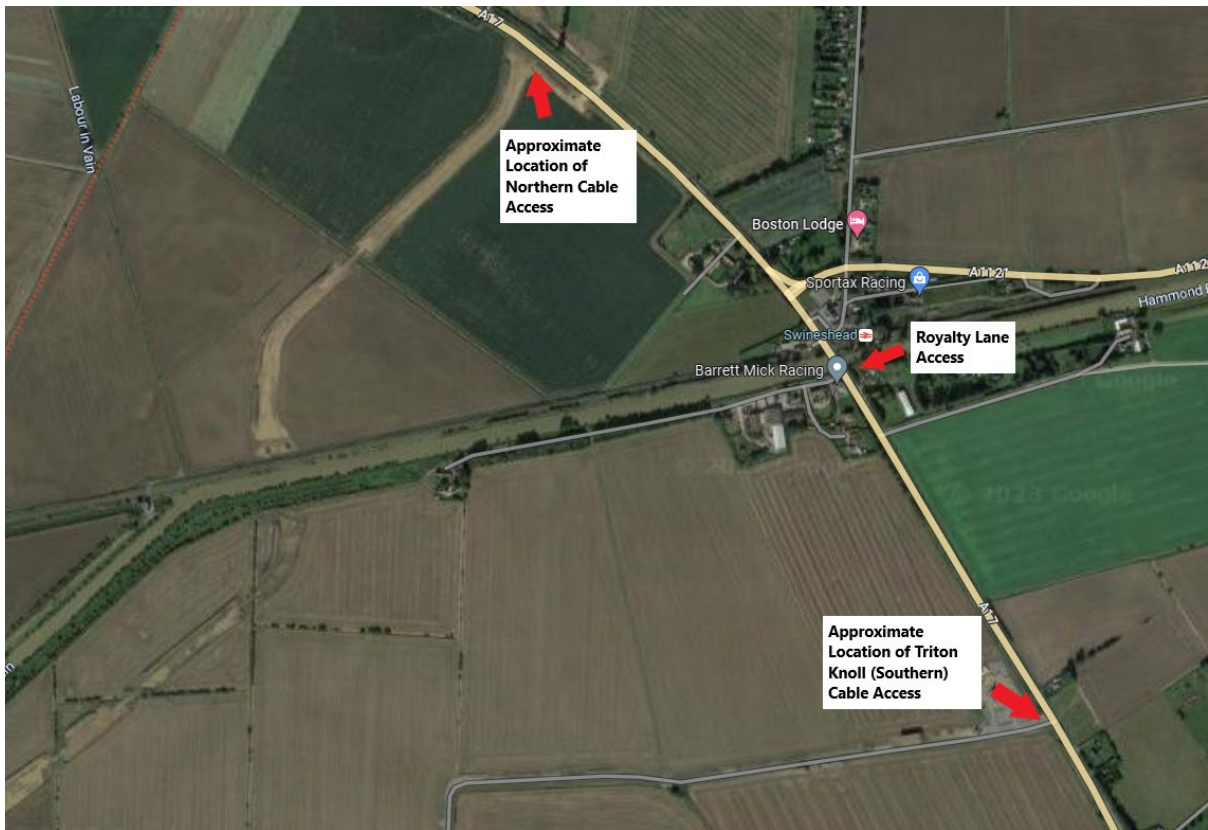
A17

Labour in Vain

Approximate Location of Northern Cable Access

Boston Lodge

A1121

A112

Sportax Racing

Hammond

Swineshead

Royalty Lane Access

Barrett Mick Racing

© 2023 Google

A17

Approximate Location of Triton Knoll (Southern) Cable Access